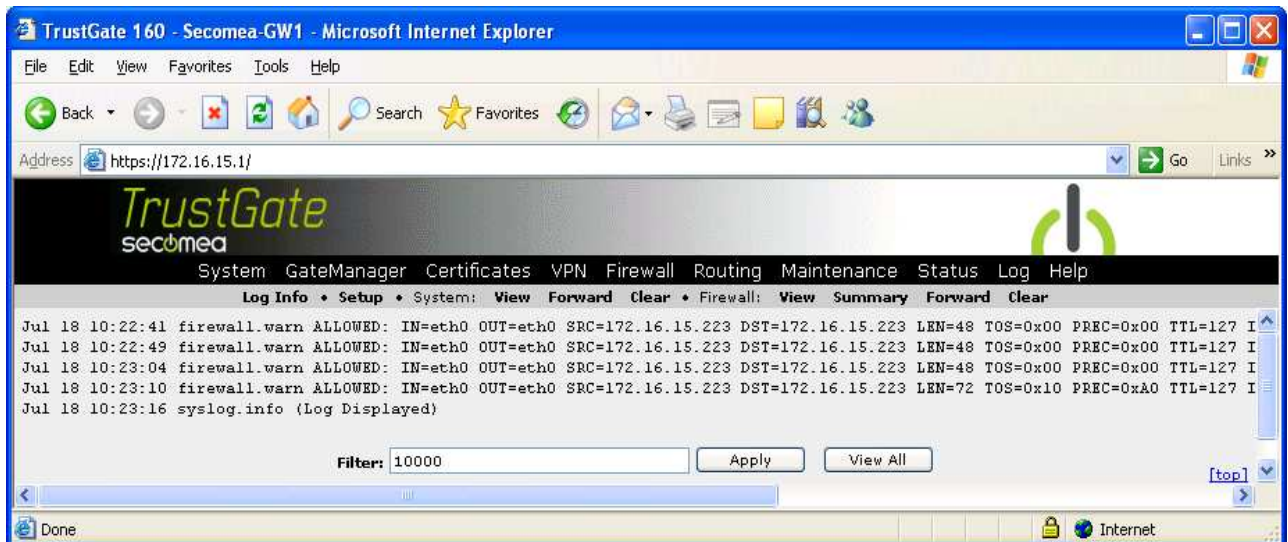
TrustGate 160 - Secomea-GW1 - Microsoft Internet Explorer

File Edit View Favorites Tools Help

Back Search Favorites

Address https://172.16.15.1/ Go Links »

TrustGate
secomea

System GateManager Certificates VPN Firewall Routing Maintenance Status Log Help

Log Info • Setup • System: View Forward Clear • Firewall: View Summary Forward Clear

Jul 18 10:22:41 firewall.warn ALLOWED: IN=eth0 OUT=eth0 SRC=172.16.15.223 DST=172.16.15.223 LEN=48 TOS=0x00 PREC=0x00 TTL=127 I
Jul 18 10:22:49 firewall.warn ALLOWED: IN=eth0 OUT=eth0 SRC=172.16.15.223 DST=172.16.15.223 LEN=48 TOS=0x00 PREC=0x00 TTL=127 I
Jul 18 10:23:04 firewall.warn ALLOWED: IN=eth0 OUT=eth0 SRC=172.16.15.223 DST=172.16.15.223 LEN=48 TOS=0x00 PREC=0x00 TTL=127 I
Jul 18 10:23:10 firewall.warn ALLOWED: IN=eth0 OUT=eth0 SRC=172.16.15.223 DST=172.16.15.223 LEN=72 TOS=0x10 PREC=0xA0 TTL=127 I
Jul 18 10:23:16 syslog.info (Log Displayed)

Filter: 10000 Apply View All

[top]

Done Internet